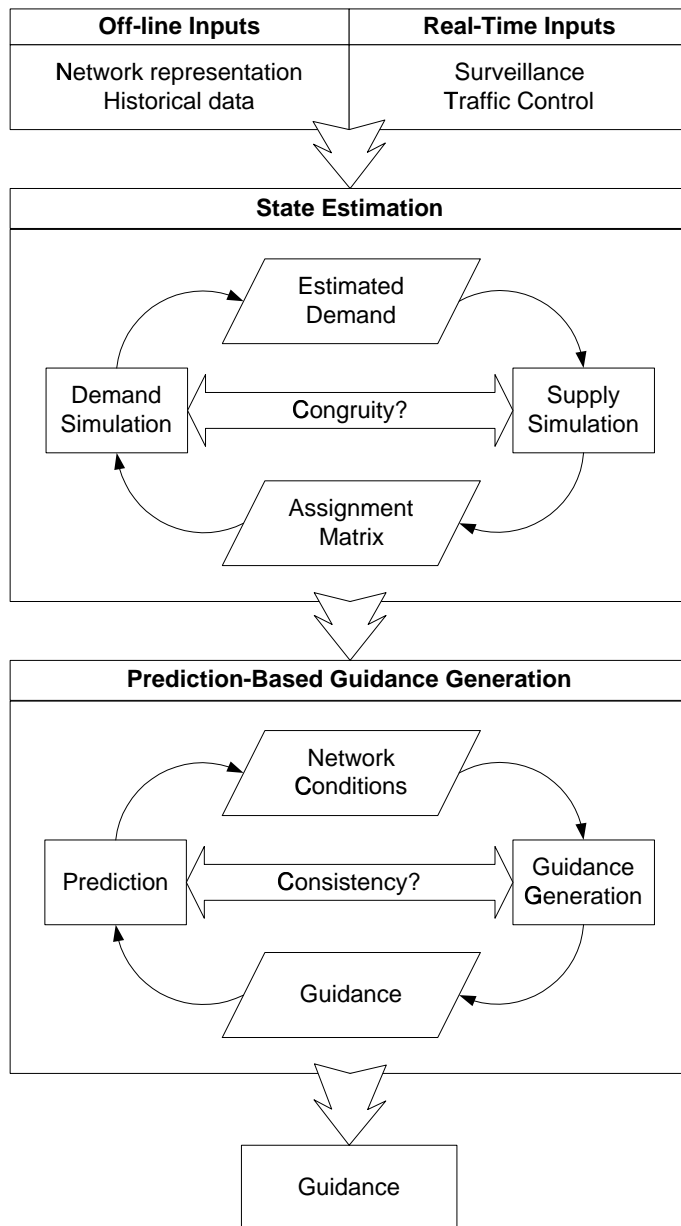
| Off-line Inputs | Real-Time Inputs |
|---|---|
| Network representation<br>Historical data | Surveillance<br>Traffic Control |

State Estimation

Estimated Demand

Demand Simulation

Congruity?

Supply Simulation

Assignment Matrix

Prediction-Based Guidance Generation

Network Conditions

Prediction

Consistency?

Guidance Generation

Guidance

Guidance